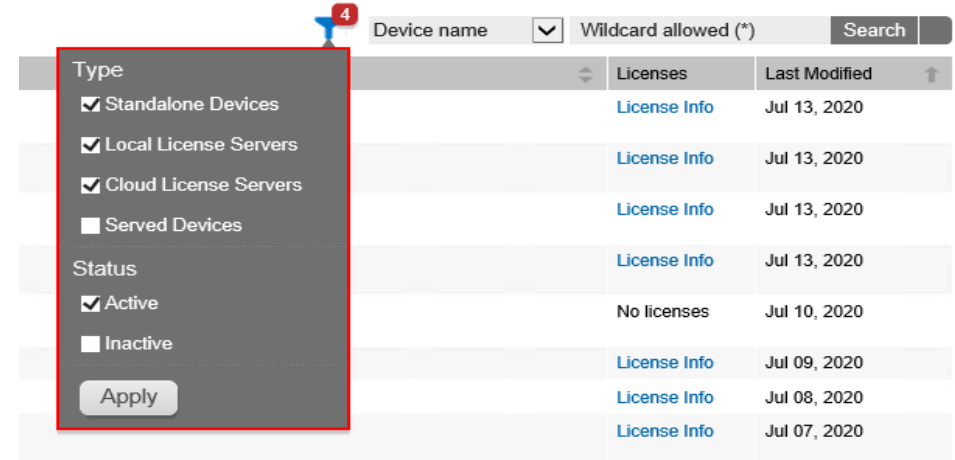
4

Device name

Wildcard allowed (*)

Search

Type

Standalone Devices

Local License Servers

Cloud License Servers

Served Devices

Status

Active

Inactive

Apply

| Licenses | Last Modified |
|---|---|
| License Info | Jul 13, 2020 |
| License Info | Jul 13, 2020 |
| License Info | Jul 13, 2020 |
| License Info | Jul 13, 2020 |
| No licenses | Jul 10, 2020 |
| License Info | Jul 09, 2020 |
| License Info | Jul 08, 2020 |
| License Info | Jul 07, 2020 |